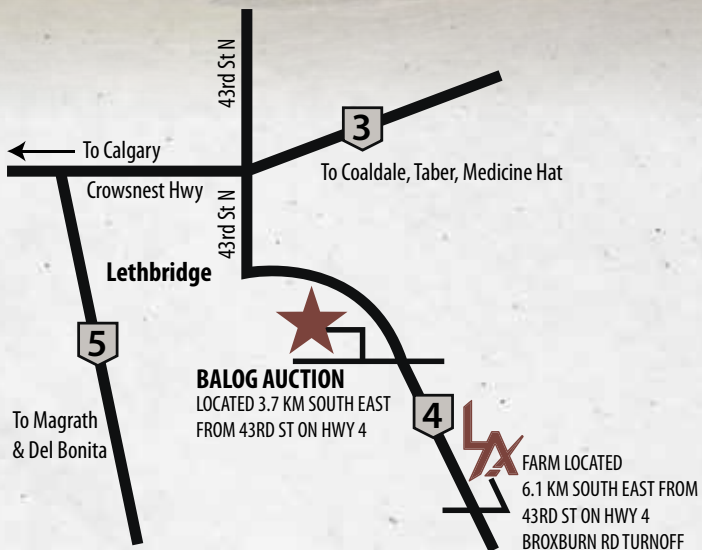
43rd St N

3

To Calgary

To Coaldale, Taber, Medicine Hat

Crowsnest Hwy

43rd St N

Lethbridge

5

BALOG AUCTION
LOCATED 3.7 KM SOUTH EAST FROM 43RD ST ON HWY 4

4

To Magrath & Del Bonita

LX

FARM LOCATED
6.1 KM SOUTH EAST FROM 43RD ST ON HWY 4
BROXBURN RD TURNOFF